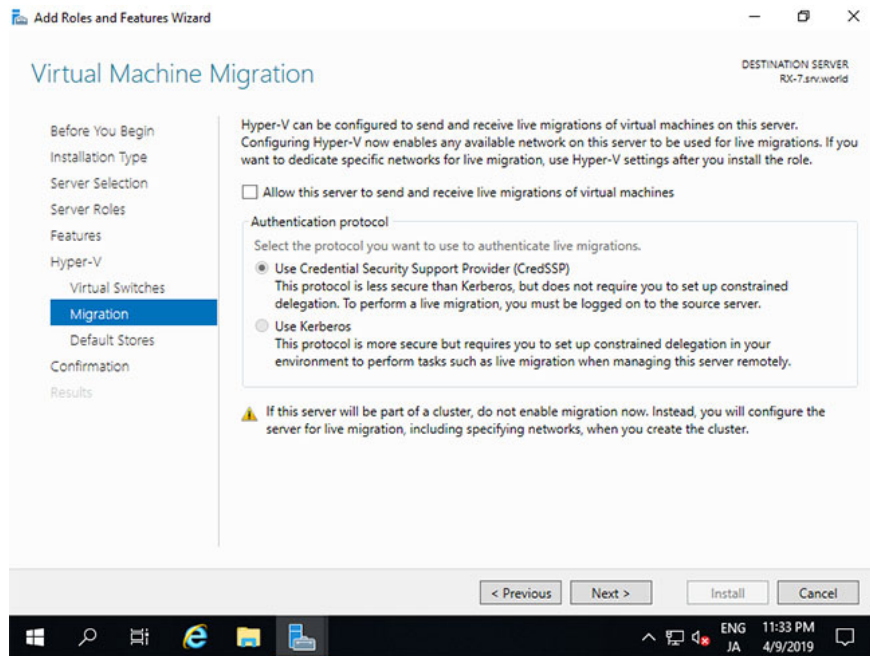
Add Roles and Features Wizard

Virtual Machine Migration

DESTINATION SERVER
RX-7.srv.world

Before You Begin
Installation Type
Server Selection
Server Roles
Features
Hyper-V
Virtual Switches
Migration
Default Stores
Confirmation
Results

Hyper-V can be configured to send and receive live migrations of virtual machines on this server. Configuring Hyper-V now enables any available network on this server to be used for live migrations. If you want to dedicate specific networks for live migration, use Hyper-V settings after you install the role.

Allow this server to send and receive live migrations of virtual machines

Authentication protocol

Select the protocol you want to use to authenticate live migrations.

Use Credential Security Support Provider (CredSSP)
This protocol is less secure than Kerberos, but does not require you to set up constrained delegation. To perform a live migration, you must be logged on to the source server.

Use Kerberos
This protocol is more secure but requires you to set up constrained delegation in your environment to perform tasks such as live migration when managing this server remotely.

If this server will be part of a cluster, do not enable migration now. Instead, you will configure the server for live migration, including specifying networks, when you create the cluster.

< Previous
Next >
Install
Cancel

ENG
JA
11:33 PM
4/9/2019